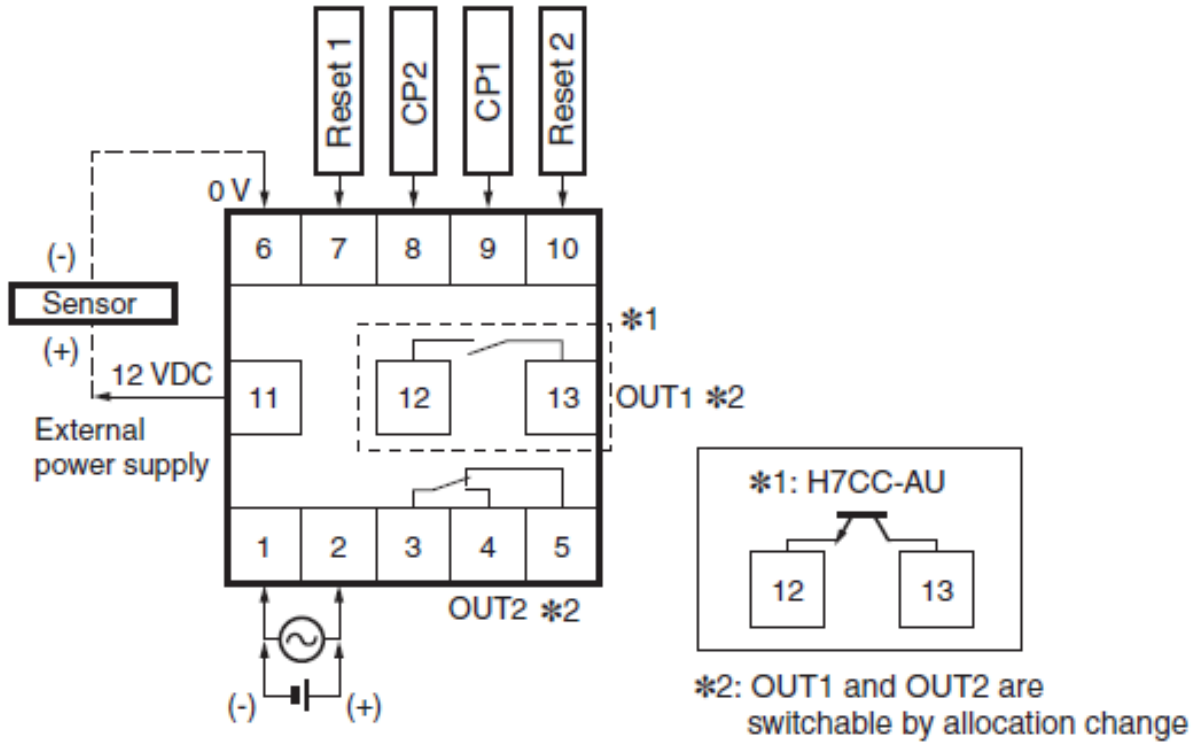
Reset 1
CP2
CP1
Reset 2

0 V

6
7
8
9
10

(-)
Sensor
(+)
12 VDC

External power supply

11

*1

12
13
OUT1 *2

1
2
3
4
5

OUT2 *2

(-)
(+)

*1: H7CC-AU
12
13

*2: OUT1 and OUT2 are switchable by allocation change